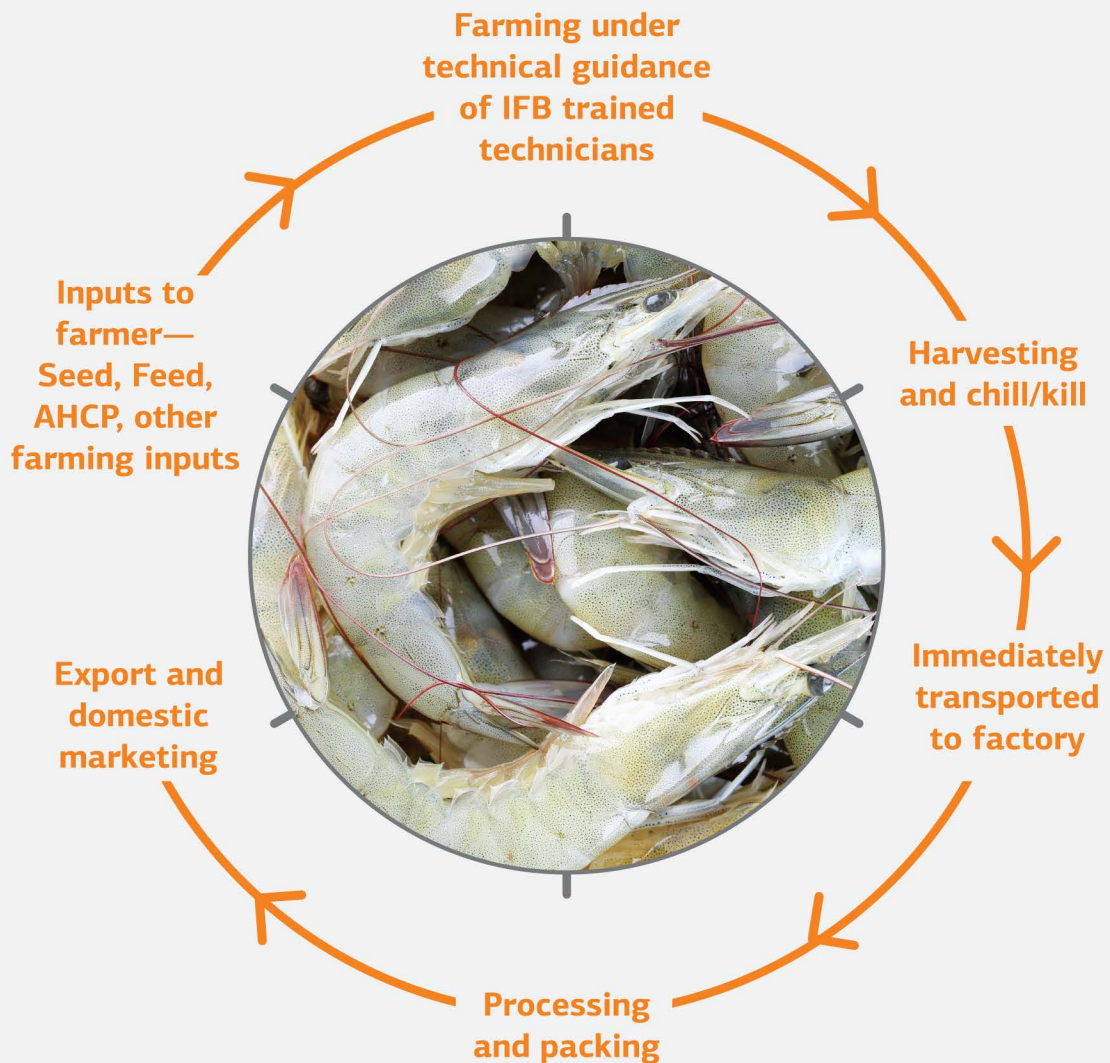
Farming under technical guidance of IFB trained technicians

Harvesting and chill/kill

Immediately transported to factory

Processing and packing

Export and domestic marketing

Inputs to farmer— Seed, Feed, AHCP, other farming inputs